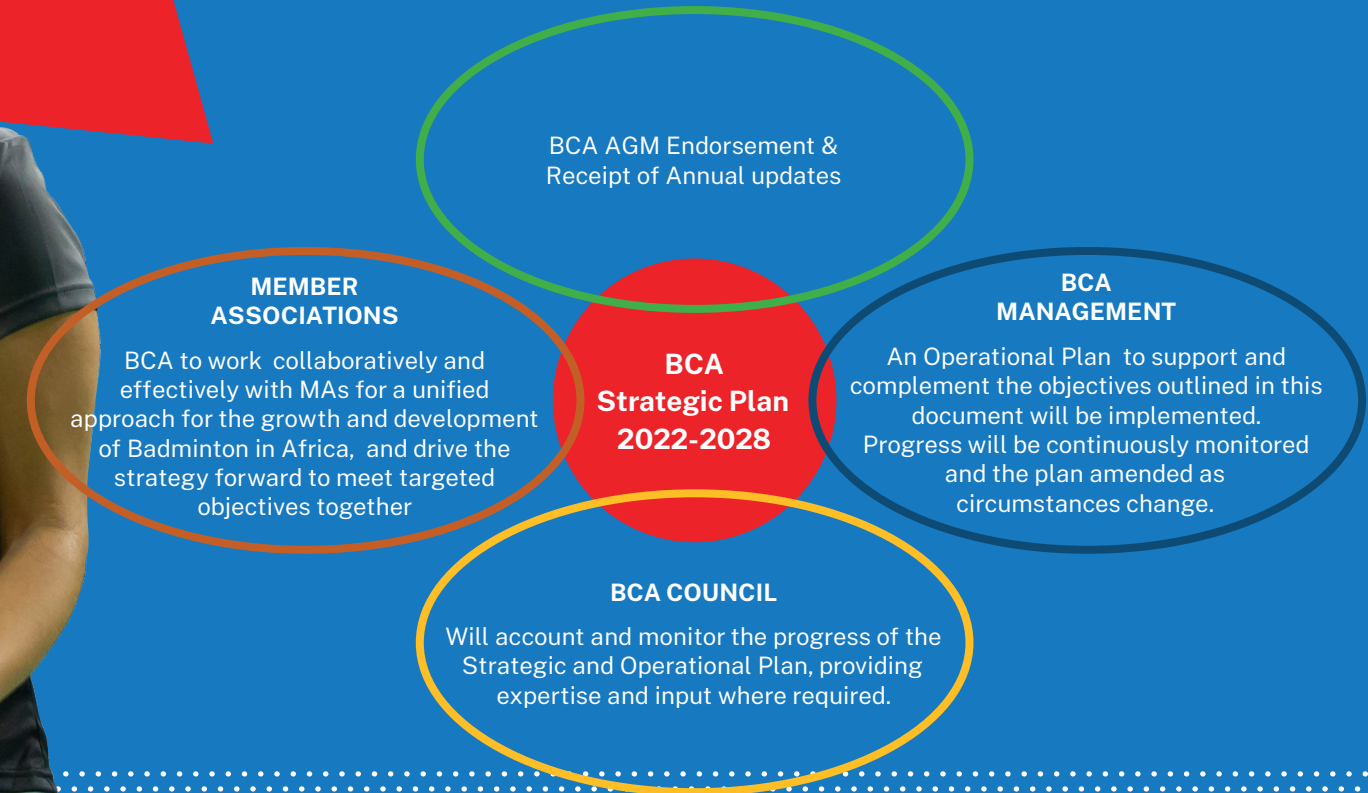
BCA AGM Endorsement & Receipt of Annual updates

MEMBER ASSOCIATIONS

BCA to work collaboratively and effectively with MAs for a unified approach for the growth and development of Badminton in Africa, and drive the strategy forward to meet targeted objectives together

BCA Strategic Plan 2022-2028

BCA MANAGEMENT

An Operational Plan to support and complement the objectives outlined in this document will be implemented. Progress will be continuously monitored and the plan amended as circumstances change.

BCA COUNCIL

Will account and monitor the progress of the Strategic and Operational Plan, providing expertise and input where required.